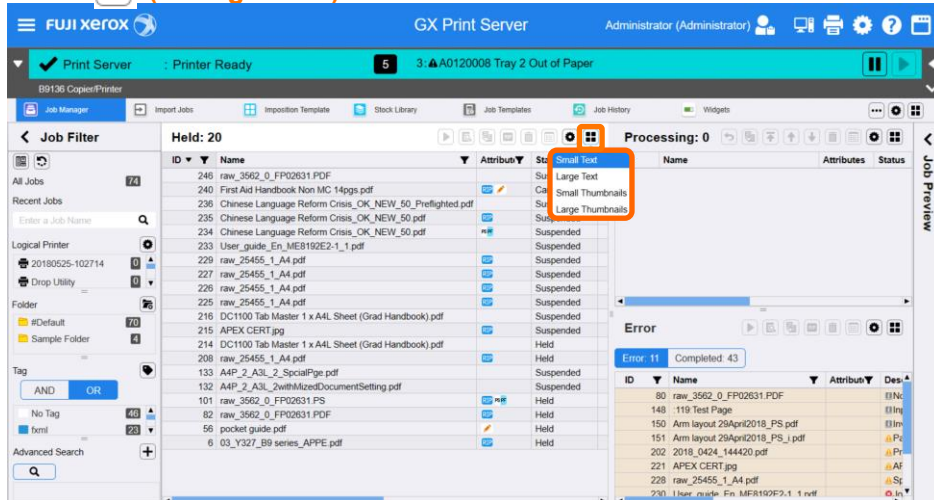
FUJI xerox

GX Print Server

Administrator (Administrator)

Print Server : Printer Ready

5

3: A0120008 Tray 2 Out of Paper

B9136 Copier/Printer

Job Manager | Import Jobs | Imposition Template | Stock Library | Job Templates | Job History | Widgets

Job Filter

All Jobs 74

Recent Jobs

Enter a Job Name

Logical Printer

20180525-102714 0

Drop Utility 0

Folder

#Default 70

Sample Folder 4

Tag

AND OR

No Tag 46

fxml 23

Advanced Search

Held: 20

Small Text
Large Text
Small Thumbnails
Large Thumbnails

| ID | Name | Attributes | Status |
|---|---|---|---|
| 246 | raw_3562_0_FP02631.PDF | | Su |
| 240 | First Aid Handbook Non MC 14pgs.pdf | | Ca |
| 236 | Chinese Language Reform Crisis_OK_NEW_50_Preflighted.pdf | | Su |
| 235 | Chinese Language Reform Crisis_OK_NEW_50.pdf | | Suspended |
| 234 | Chinese Language Reform Crisis_OK_NEW_50.pdf | | Suspended |
| 233 | User_guide_En_ME8192E2-1_1.pdf | | Suspended |
| 229 | raw_25455_1_A4.pdf | | Suspended |
| 227 | raw_25455_1_A4.pdf | | Suspended |
| 226 | raw_25455_1_A4.pdf | | Suspended |
| 225 | raw_25455_1_A4.pdf | | Suspended |
| 216 | DC1100 Tab Master 1 x A4L Sheet (Grad Handbook).pdf | | Suspended |
| 215 | APEX CERT.jpg | | Suspended |
| 214 | DC1100 Tab Master 1 x A4L Sheet (Grad Handbook).pdf | | Held |
| 208 | raw_25455_1_A4.pdf | | Held |
| 133 | A4P_2_A3L_2_SpcialPge.pdf | | Suspended |
| 132 | A4P_2_A3L_2withMizedDocumentSetting.pdf | | Suspended |
| 101 | raw_3562_0_FP02631.PS | | Held |
| 82 | raw_3562_0_FP02631.PDF | | Held |
| 56 | pocket guide.pdf | | Held |
| 6 | 03_Y327_B9 series_APPE.pdf | | Held |

Processing: 0

Name | Attributes | Status

Error

Error: 11 | Completed: 43

| ID | Name | Attributes | Des |
|---|---|---|---|
| 80 | raw_3562_0_FP02631.PDF | | No |
| 148 | :119:Test Page | | Inp |
| 150 | Arm layout 29April2018_PS.pdf | | Inv |
| 151 | Arm layout 29April2018_PS_i.pdf | | Pa |
| 202 | 2018_0424_144420.pdf | | Pr |
| 221 | APEX CERT.jpg | | AF |
| 228 | raw_25455_1_A4.pdf | | Sp |
| 230 | User_guide_En_ME8192E2-1_1.pdf | | In |

Job Preview